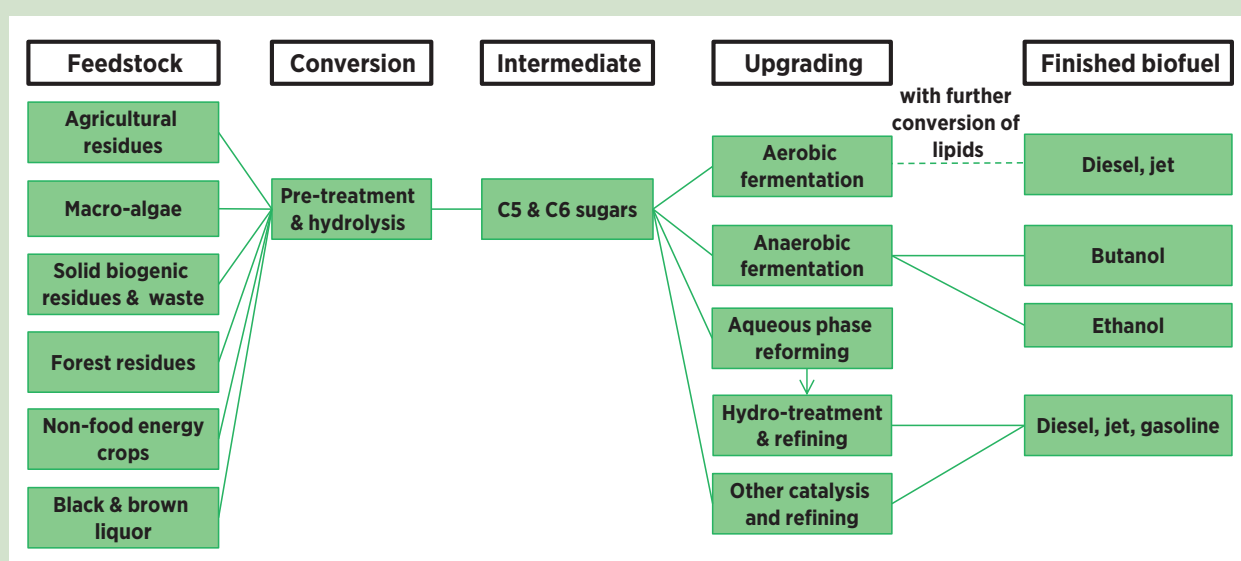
Feedstock

Conversion

Intermediate

Upgrading

Finished biofuel

Agricultural residues

Macro-algae

Solid biogenic residues & waste

Forest residues

Non-food energy crops

Black & brown liquor

Pre-treatment & hydrolysis

C5 & C6 sugars

Aerobic fermentation

with further conversion of lipids

Diesel, jet

Anaerobic fermentation

Butanol

Ethanol

Aqueous phase reforming

Hydro-treatment & refining

Diesel, jet, gasoline

Other catalysis and refining